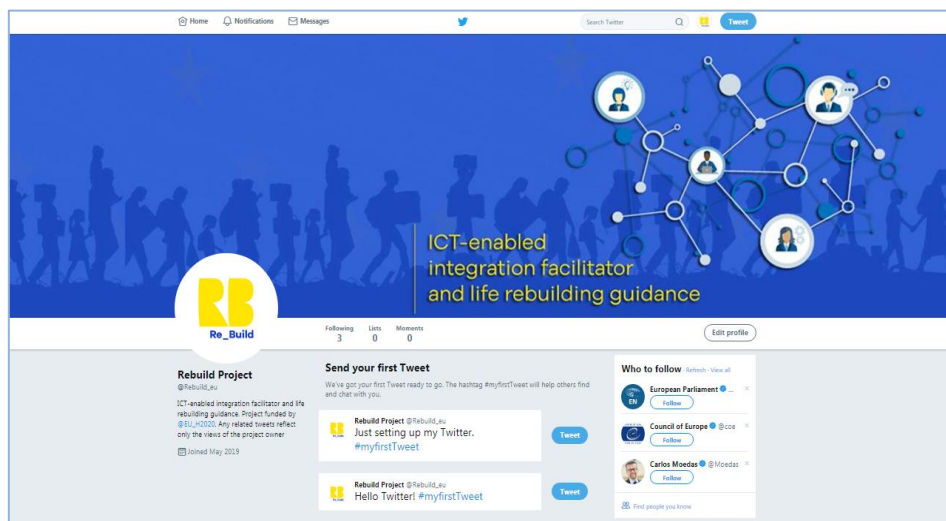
Home Notifications Messages

Search Twitter

Tweet

ICT-enabled integration facilitator and life rebuilding guidance

RB
Re_Build

Following 3 Lists 0 Moments 0

Edit profile

Rebuild Project
@Rebuild_eu

ICT-enabled integration facilitator and life rebuilding guidance. Project funded by @EU_H2020. Any related tweets reflect only the views of the project owner

Joined May 2019

Send your first Tweet

We've got your first Tweet ready to go. The hashtag #myfirstTweet will help others find and chat with you.

Rebuild Project @Rebuild_eu
Just setting up my Twitter. #myfirstTweet

Tweet

Rebuild Project @Rebuild_eu
Hello Twitter! #myfirstTweet

Tweet

Who to follow Refresh · View all

European Parliament
Follow

Council of Europe @coe
Follow

Carlos Moedas @Moedas
Follow

Find people you know